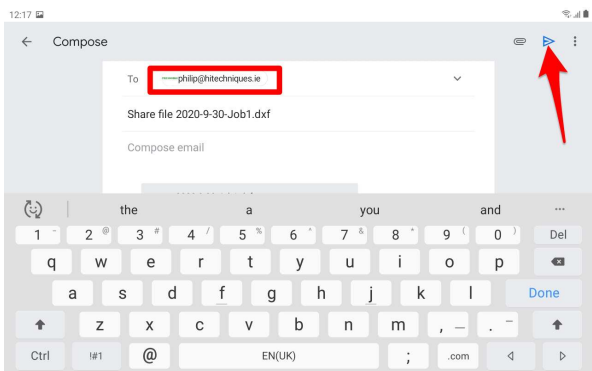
12:17

Compose

To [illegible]philip@hitechniques.ie

Share file 2020-9-30-Job1.dxf

Compose email

the a you and ...

1 ~ 2 @ 3 # 4 / 5 % 6 ^ 7 & 8 * 9 ( 0 ) Del

q w e r t y u i o p

a s d f g h j k l Done

z x c v b n m , _ . -

Ctrl !#1 @ EN(UK) ; .com